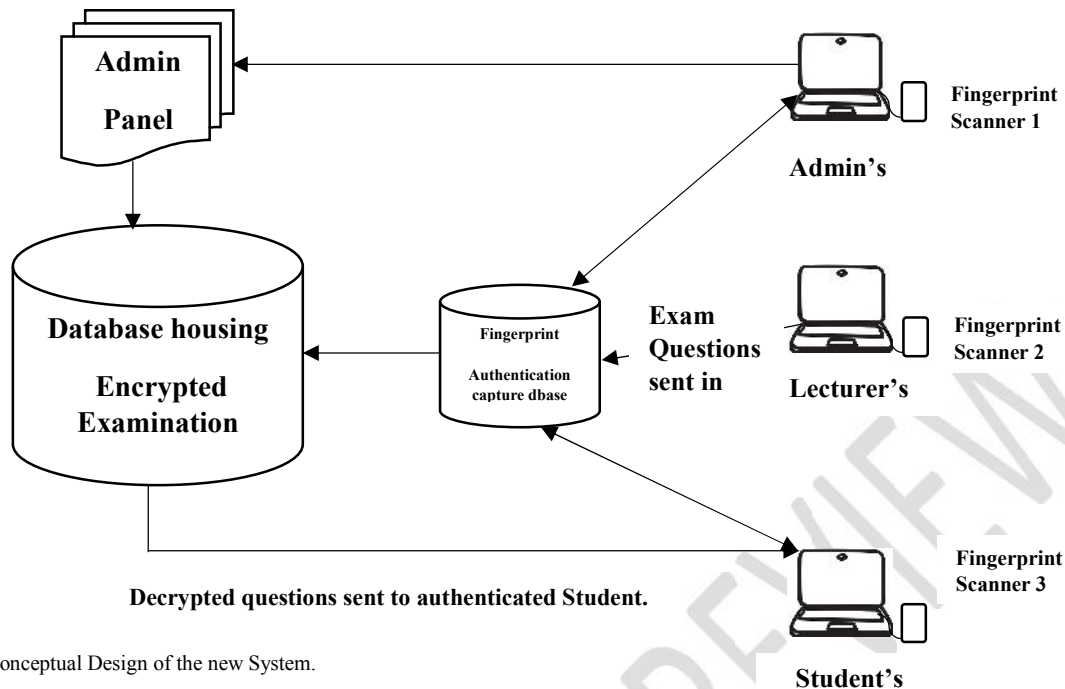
Admin Panel

Fingerprint Scanner 1

Admin's

Database housing Encrypted Examination

Fingerprint Authentication capture dbase

Exam Questions sent in

Fingerprint Scanner 2

Lecturer's

Fingerprint Scanner 3

Decrypted questions sent to authenticated Student.

onceptual Design of the new System.

Student's

PREVIEW